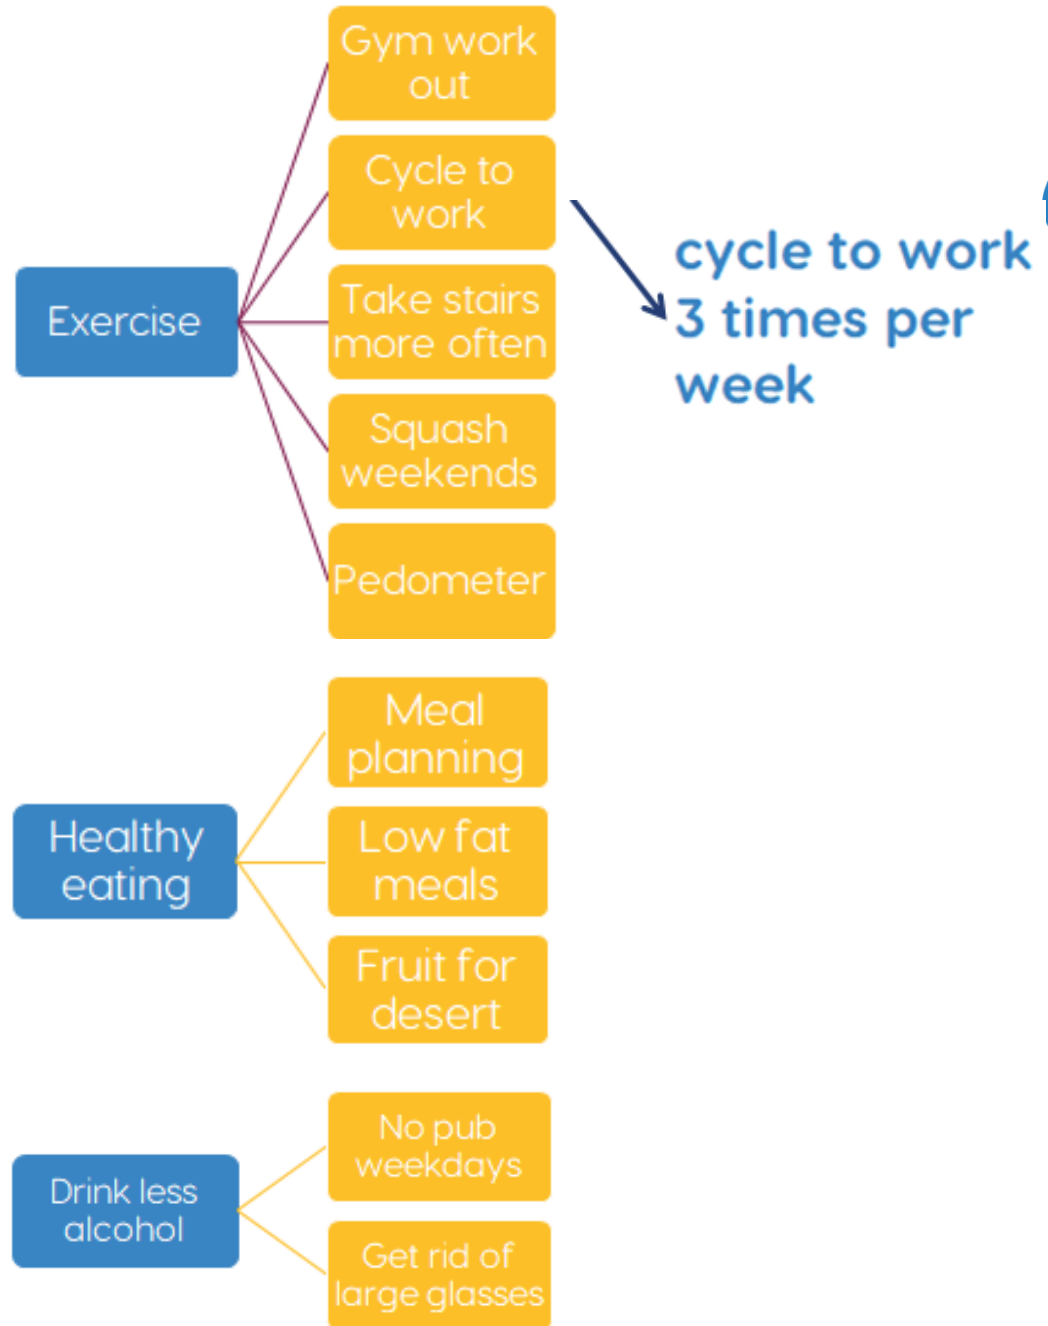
Exercise

Gym work out

Cycle to work

Take stairs more often

Squash weekends

Pedometer

cycle to work 3 times per week

Healthy eating

Meal planning

Low fat meals

Fruit for desert

Drink less alcohol

No pub weekdays

Get rid of large glasses